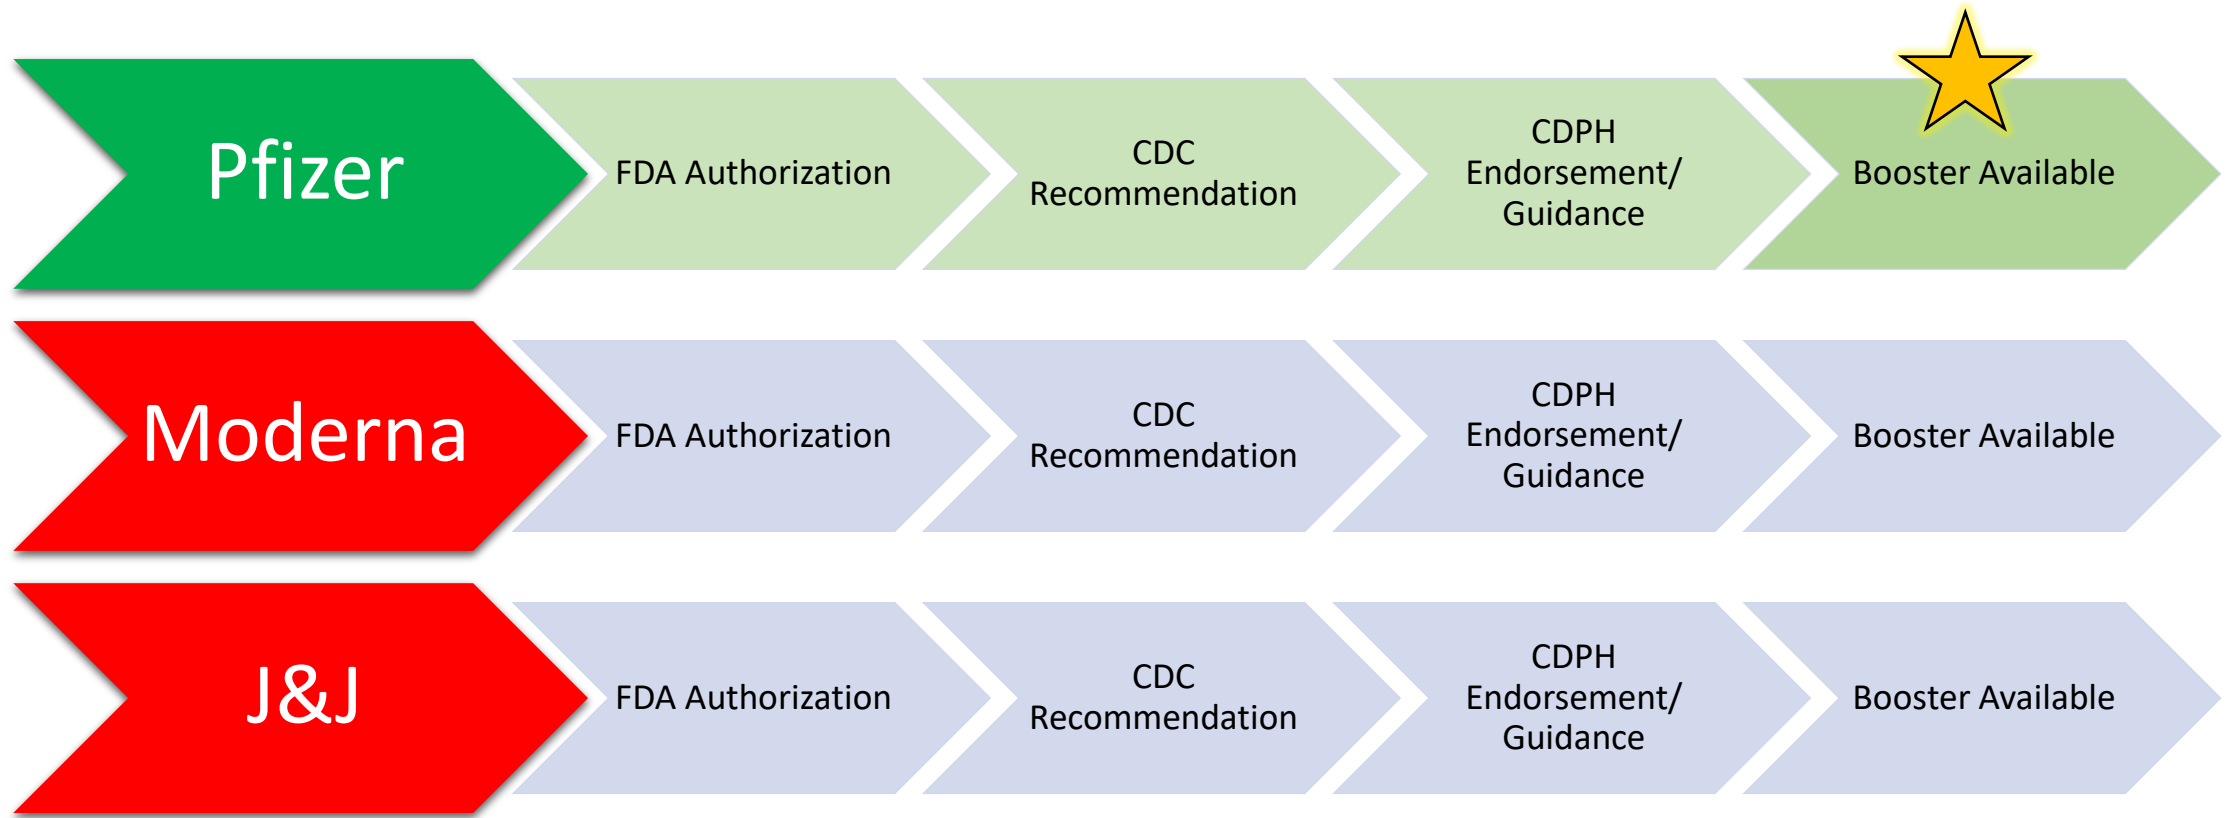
Pfizer
FDA Authorization
CDC Recommendation
CDPH Endorsement/ Guidance
Booster Available

Moderna
FDA Authorization
CDC Recommendation
CDPH Endorsement/ Guidance
Booster Available

J&J
FDA Authorization
CDC Recommendation
CDPH Endorsement/ Guidance
Booster Available